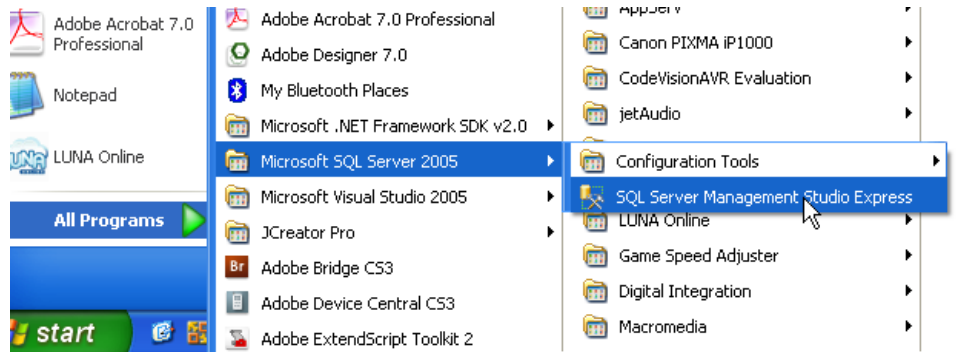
Adobe Acrobat 7.0 Professional

Notepad

LUNA Online

All Programs

start

Adobe Acrobat 7.0 Professional
Adobe Designer 7.0
My Bluetooth Places
Microsoft .NET Framework SDK v2.0
Microsoft SQL Server 2005
Microsoft Visual Studio 2005
JCreator Pro
Adobe Bridge CS3
Adobe Device Central CS3
Adobe ExtendScript Toolkit 2

AppServ
Canon PIXMA iP1000
CodeVisionAVR Evaluation
jetAudio
Configuration Tools
SQL Server Management Studio Express
LUNA Online
Game Speed Adjuster
Digital Integration
Macromedia